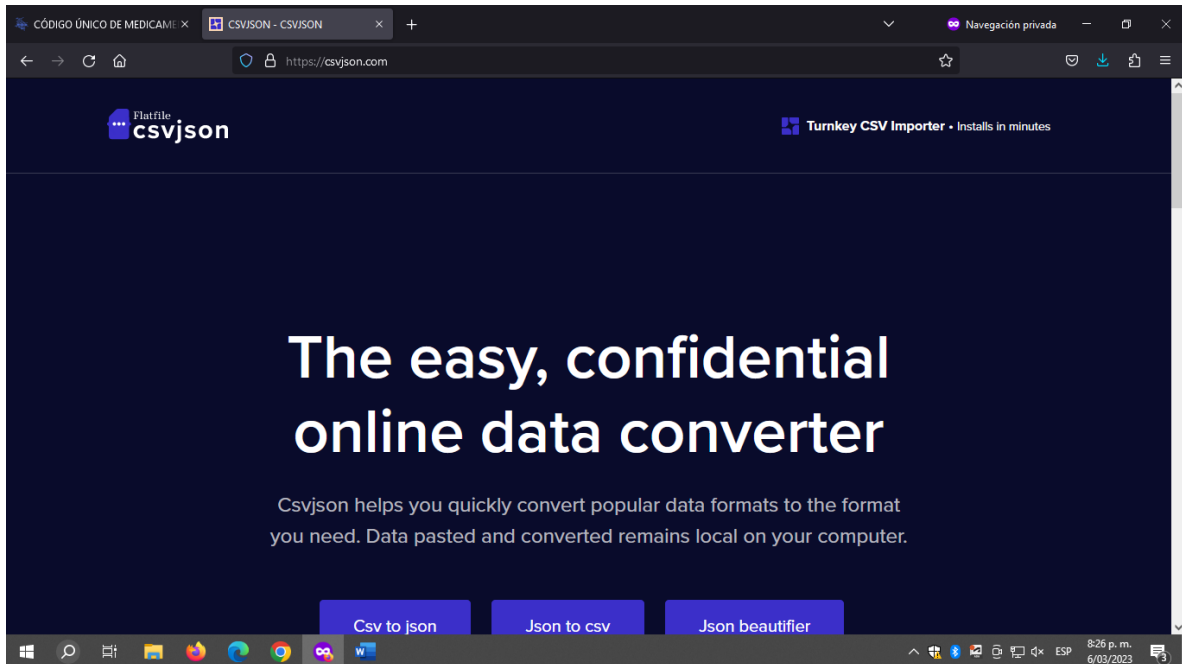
CÓDIGO ÚNICO DE MEDICAME ×
CSVJSON - CSVJSON ×
+
Navegación privada
https://csvjson.com

Flatfile
csvjson

Turnkey CSV Importer • Installs in minutes

The easy, confidential online data converter

Csvjson helps you quickly convert popular data formats to the format you need. Data pasted and converted remains local on your computer.

Csv to json
Json to csv
Json beautifier

ESP
8:26 p. m.
6/03/2023